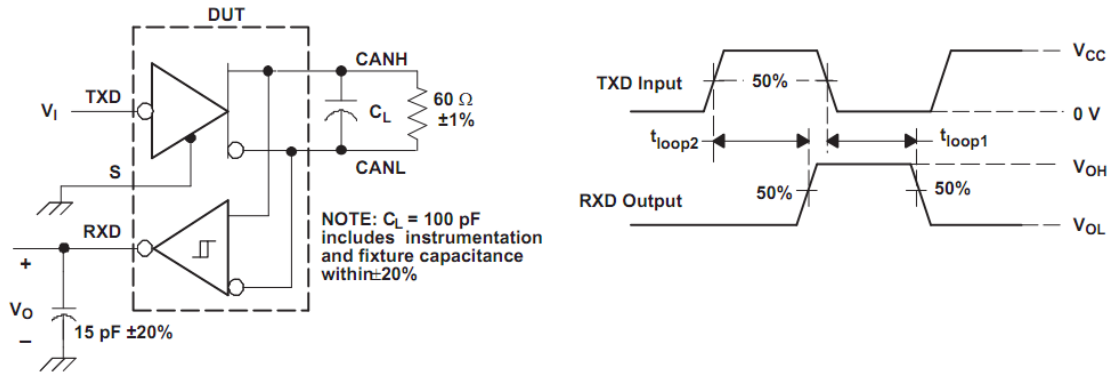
DUT

CANH

TXD

$V_I$

$C_L$

60 Ω
±1%

S

CANL

RXD

NOTE: $C_L$ = 100 pF includes instrumentation and fixture capacitance within±20%

+

$V_O$

–

15 pF ±20%

TXD Input

50%

$V_{CC}$

0 V

$t_{loop2}$

$t_{loop1}$

$V_{OH}$

50%

50%

RXD Output

$V_{OL}$